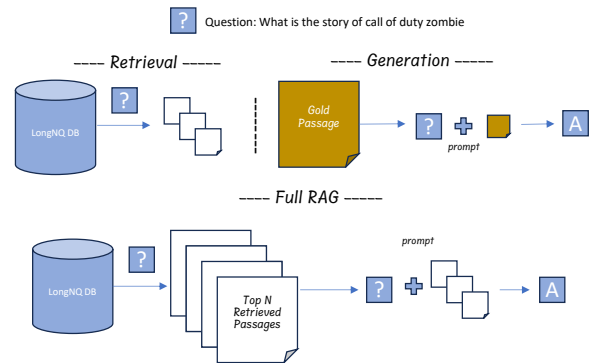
? Question: What is the story of call of duty zombie

---- Retrieval -----

LongNQ DB

?

---- Generation -----

Gold Passage

?

prompt

A

---- Full RAG -----

LongNQ DB

?

Top N Retrieved Passages

prompt

?

A